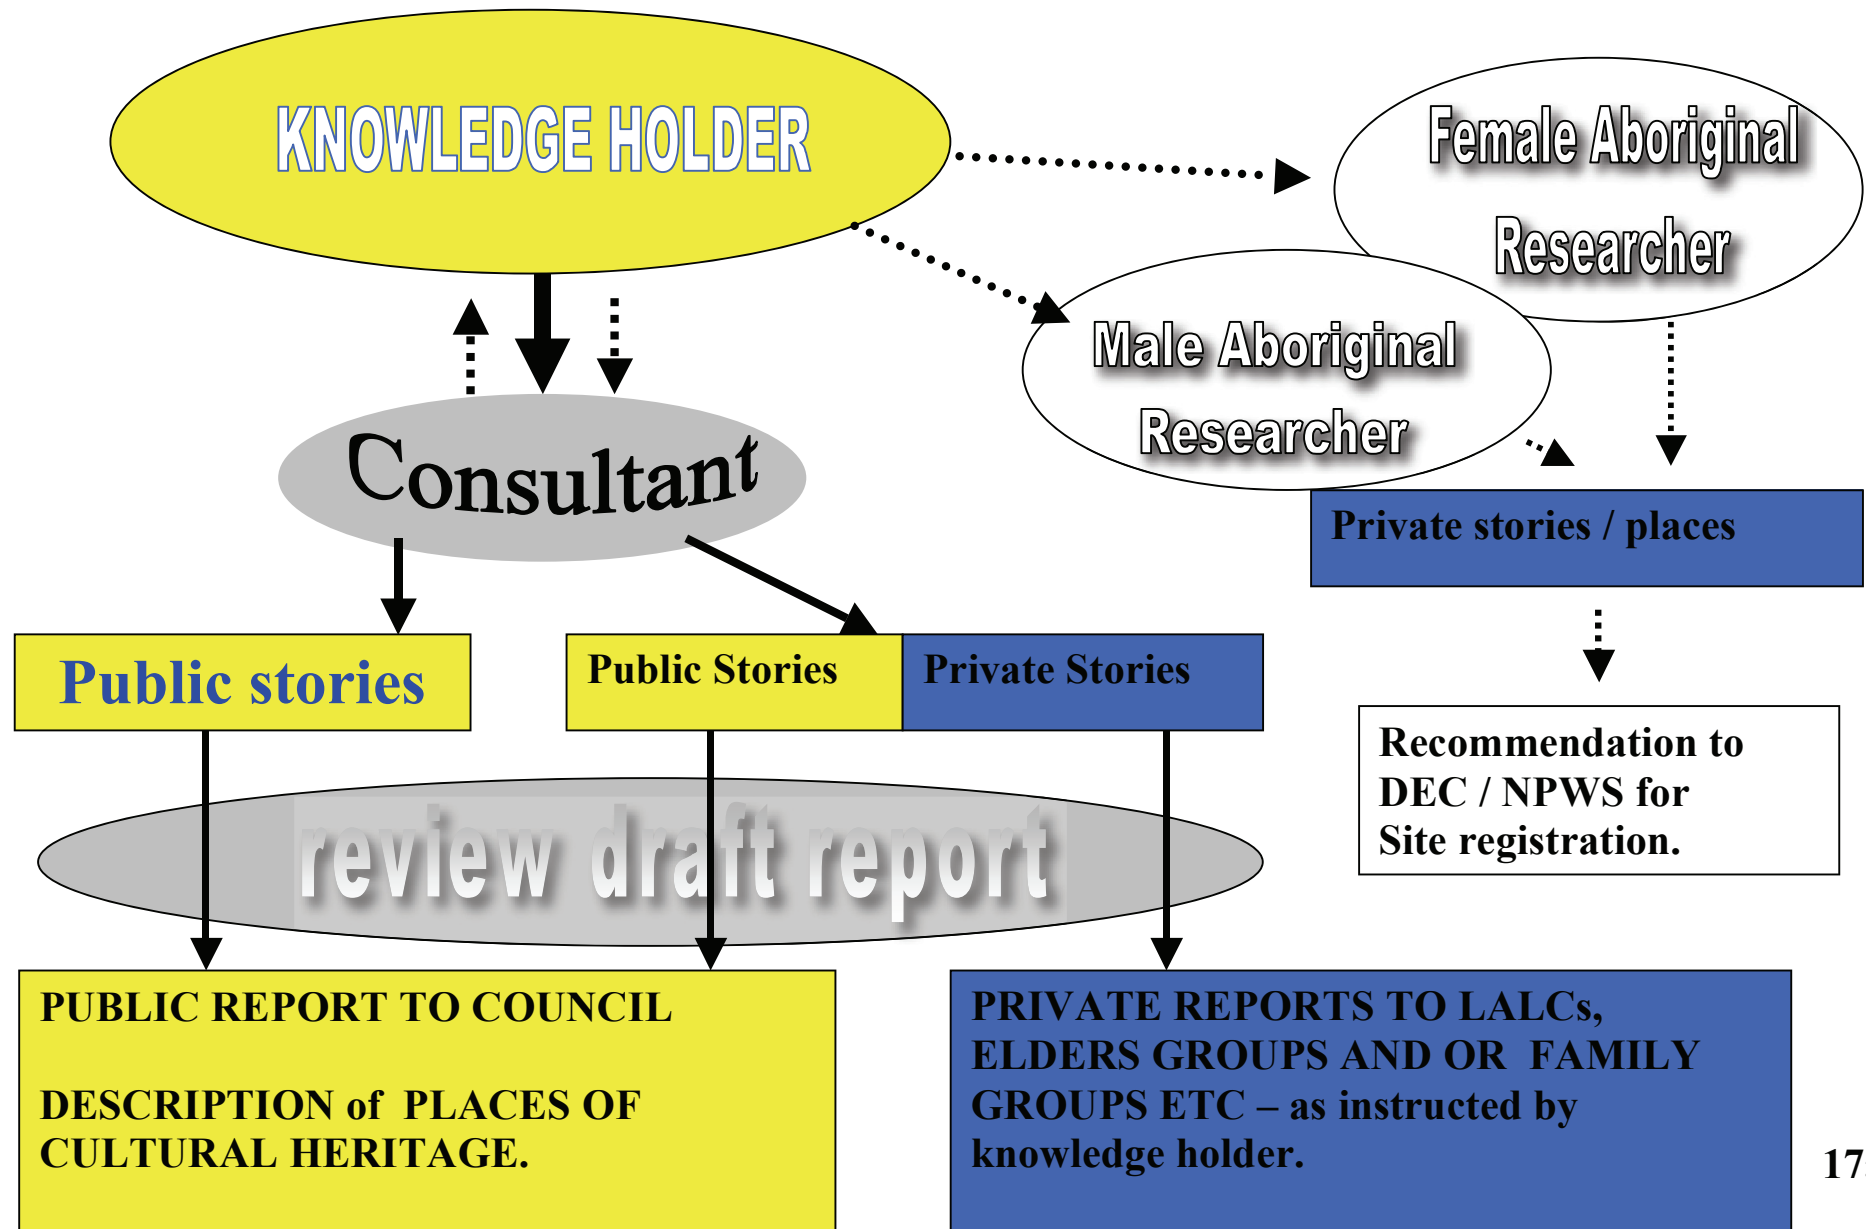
KNOWLEDGE HOLDER

Female Aboriginal Researcher

Male Aboriginal Researcher

Consultant

Private stories / places

Public stories

Public Stories

Private Stories

Recommendation to DEC / NPWS for Site registration.

review draft report

PUBLIC REPORT TO COUNCIL

DESCRIPTION of PLACES OF CULTURAL HERITAGE.

PRIVATE REPORTS TO LALCs, ELDERS GROUPS AND OR FAMILY GROUPS ETC – as instructed by knowledge holder.

17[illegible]